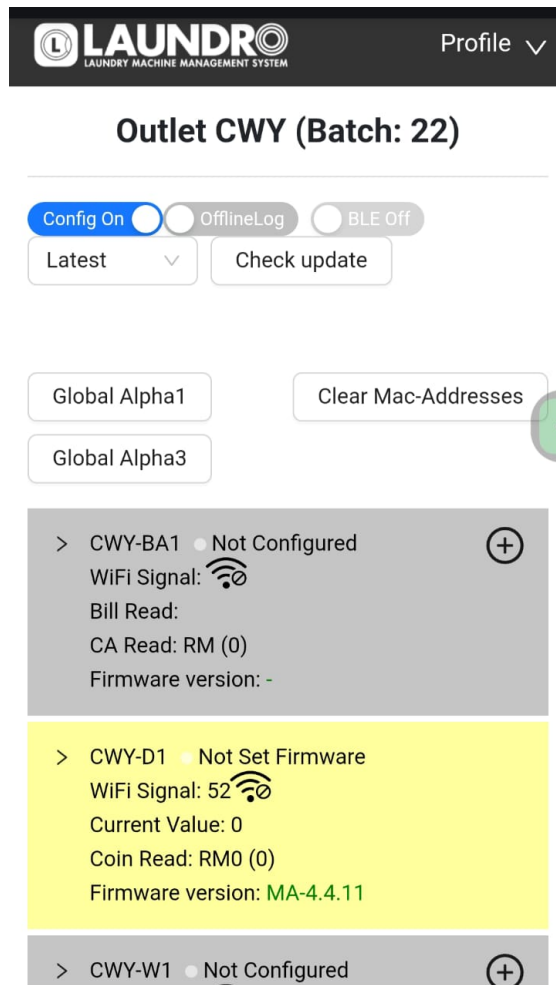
LAUNDRO
LAUNDRY MACHINE MANAGEMENT SYSTEM

Profile

Outlet CWY (Batch: 22)

Config On
OfflineLog
BLE Off

Latest
Check update

Global Alpha1
Clear Mac-Addresses
Global Alpha3

> CWY-BA1 Not Configured
WiFi Signal:
Bill Read:
CA Read: RM (0)
Firmware version: -

> CWY-D1 Not Set Firmware
WiFi Signal: 52
Current Value: 0
Coin Read: RM0 (0)
Firmware version: MA-4.4.11

> CWY-W1 Not Configured